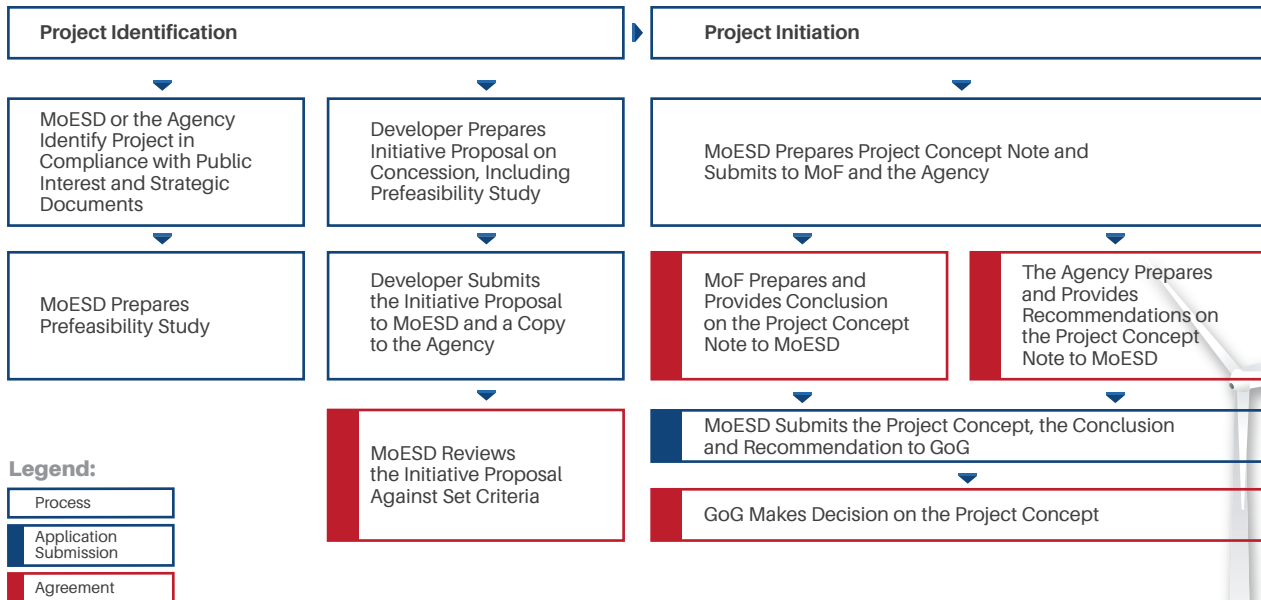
Project Identification

Project Initiation

MoESD or the Agency Identify Project in Compliance with Public Interest and Strategic Documents

Developer Prepares Initiative Proposal on Concession, Including Prefeasibility Study

MoESD Prepares Project Concept Note and Submits to MoF and the Agency

MoESD Prepares Prefeasibility Study

Developer Submits the Initiative Proposal to MoESD and a Copy to the Agency

MoF Prepares and Provides Conclusion on the Project Concept Note to MoESD

The Agency Prepares and Provides Recommendations on the Project Concept Note to MoESD

MoESD Reviews the Initiative Proposal Against Set Criteria

MoESD Submits the Project Concept, the Conclusion and Recommendation to GoG

GoG Makes Decision on the Project Concept

Legend:

Process

Application Submission

Agreement